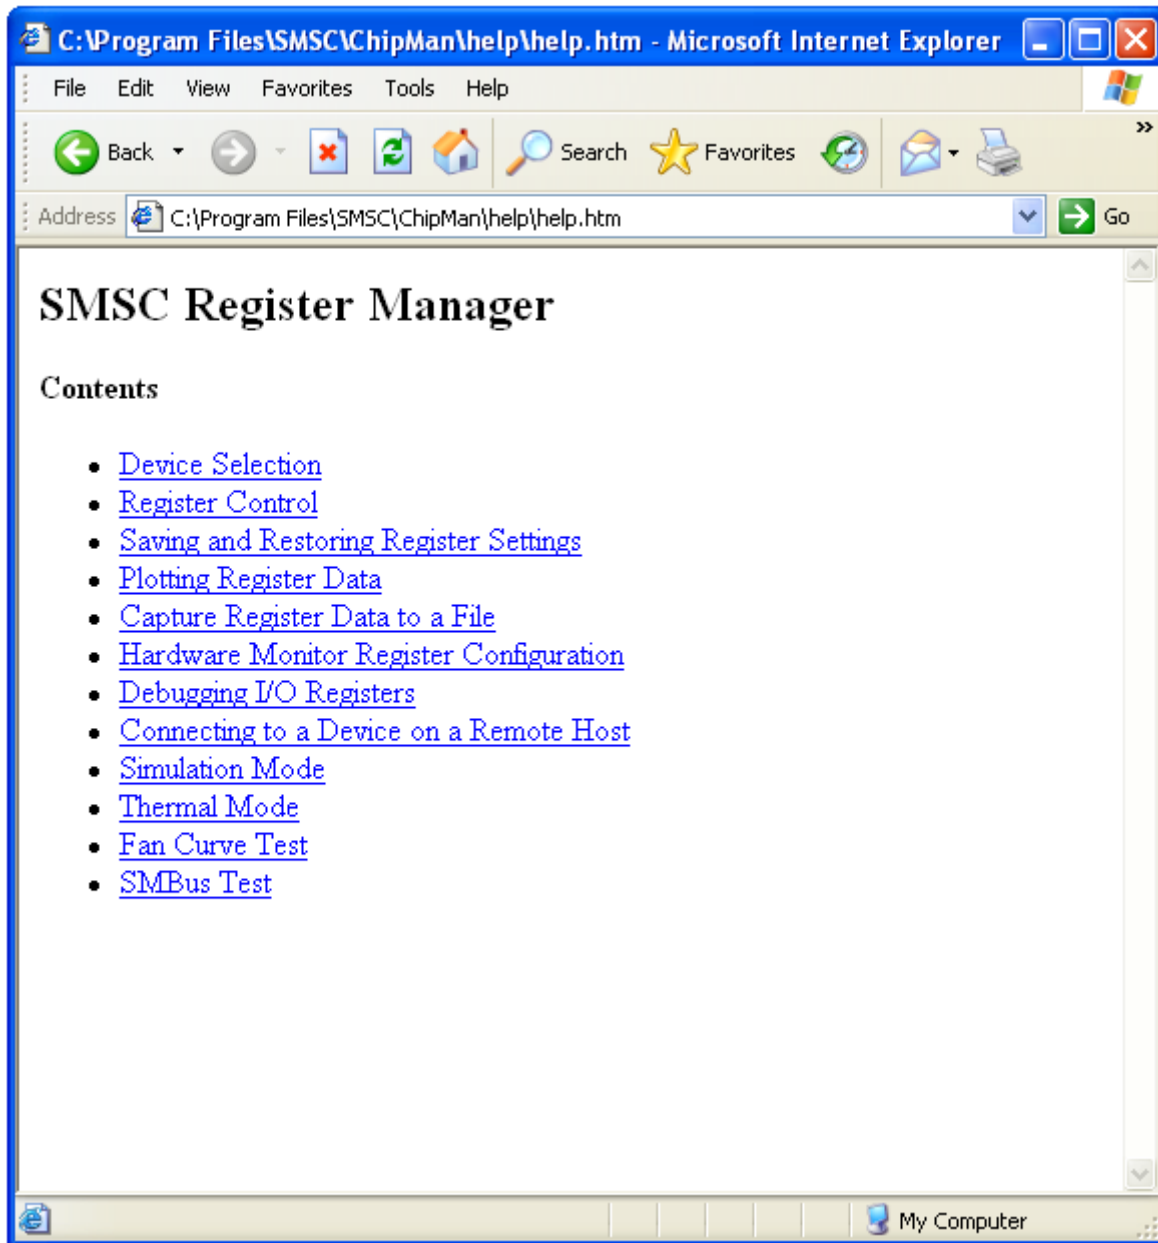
C:\Program Files\SMSC\ChipMan\help\help.htm - Microsoft Internet Explorer

File Edit View Favorites Tools Help

Back Search Favorites

Address C:\Program Files\SMSC\ChipMan\help\help.htm Go

# SMSC Register Manager

**Contents**

- Device Selection
- Register Control
- Saving and Restoring Register Settings
- Plotting Register Data
- Capture Register Data to a File
- Hardware Monitor Register Configuration
- Debugging I/O Registers
- Connecting to a Device on a Remote Host
- Simulation Mode
- Thermal Mode
- Fan Curve Test
- SMBus Test

My Computer